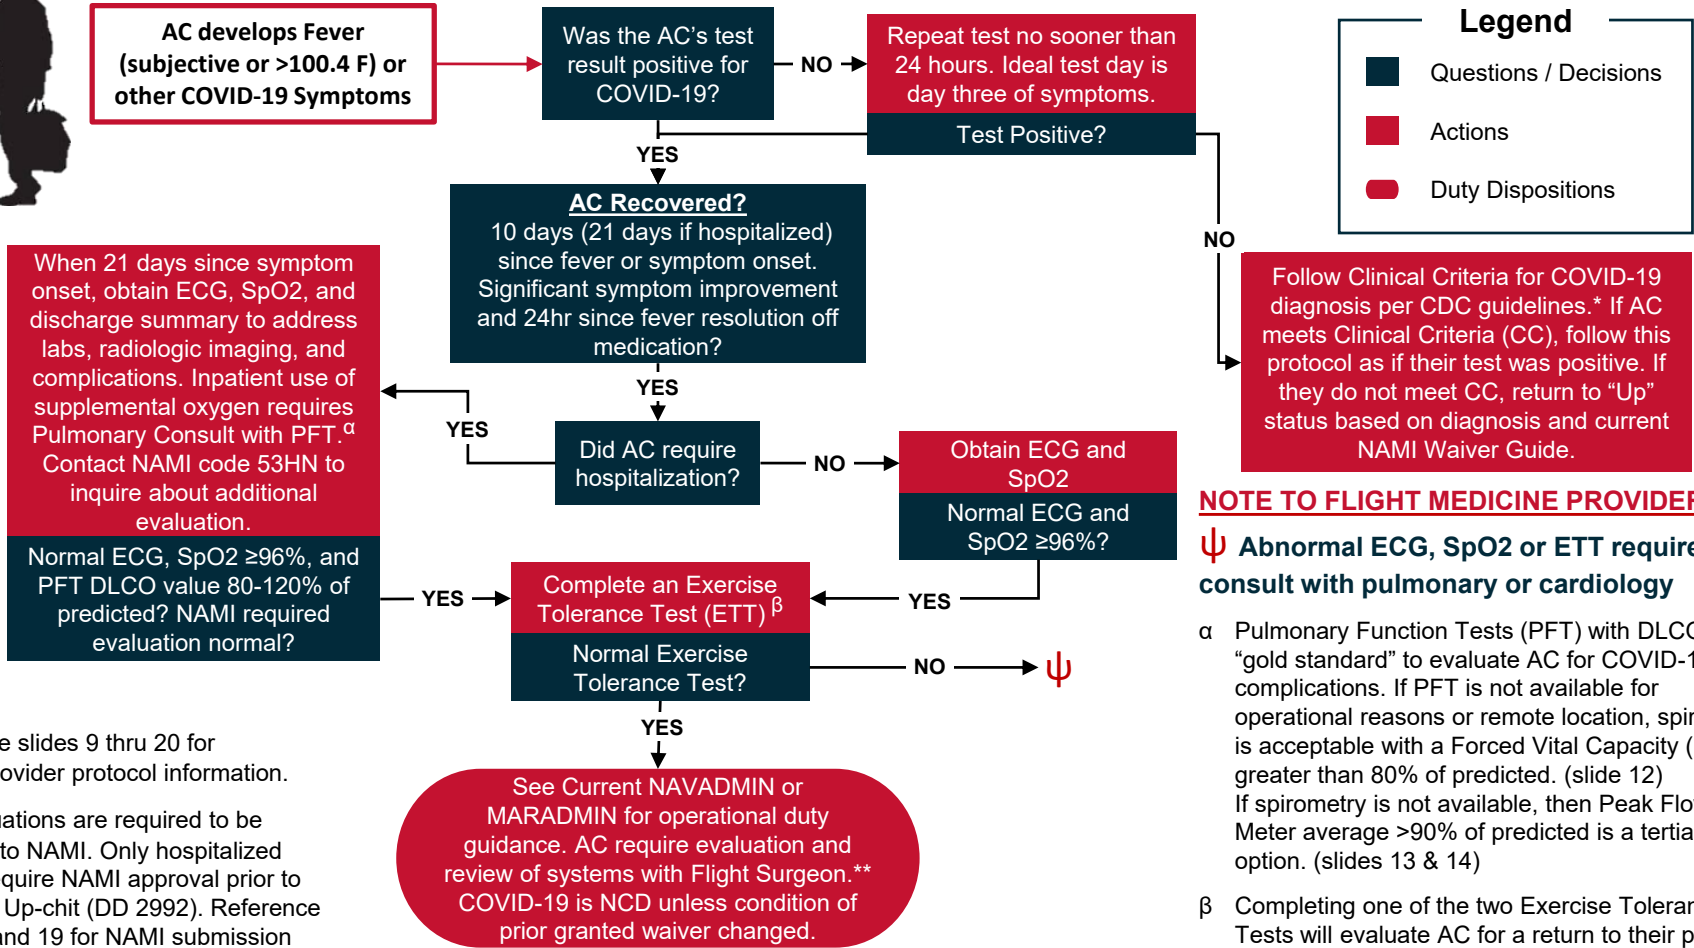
AC develops Fever (subjective or >100.4 F) or other COVID-19 Symptoms

Was the AC's test result positive for COVID-19?

NO

Repeat test no sooner than 24 hours. Ideal test day is day three of symptoms.

Test Positive?

Legend

Questions / Decisions

Actions

Duty Dispositions

YES

AC Recovered?
10 days (21 days if hospitalized) since fever or symptom onset. Significant symptom improvement and 24hr since fever resolution off medication?

NO

Follow Clinical Criteria for COVID-19 diagnosis per CDC guidelines.* If AC meets Clinical Criteria (CC), follow this protocol as if their test was positive. If they do not meet CC, return to "Up" status based on diagnosis and current NAMI Waiver Guide.

When 21 days since symptom onset, obtain ECG, SpO2, and discharge summary to address labs, radiologic imaging, and complications. Inpatient use of supplemental oxygen requires Pulmonary Consult with PFT.$^{\alpha}$ Contact NAMI code 53HN to inquire about additional evaluation.

Normal ECG, SpO2 ≥96%, and PFT DLCO value 80-120% of predicted? NAMI required evaluation normal?

YES

YES

Did AC require hospitalization?

NO

Obtain ECG and SpO2

Normal ECG and SpO2 ≥96%?

NOTE TO FLIGHT MEDICINE PROVIDEF

ψ Abnormal ECG, SpO2 or ETT require consult with pulmonary or cardiology

YES

Complete an Exercise Tolerance Test (ETT) $^{\beta}$

YES

Normal Exercise Tolerance Test?

NO

ψ

α Pulmonary Function Tests (PFT) with DLCC "gold standard" to evaluate AC for COVID-1 complications. If PFT is not available for operational reasons or remote location, spir is acceptable with a Forced Vital Capacity ( greater than 80% of predicted. (slide 12) If spirometry is not available, then Peak Flo Meter average >90% of predicted is a tertia option. (slides 13 & 14)

YES

e slides 9 thru 20 for ovider protocol information.

ations are required to be to NAMI. Only hospitalized quire NAMI approval prior to Up-chit (DD 2992). Reference nd 19 for NAMI submission

See Current NAVADMIN or MARADMIN for operational duty guidance. AC require evaluation and review of systems with Flight Surgeon.** COVID-19 is NCD unless condition of prior granted waiver changed.

β Completing one of the two Exercise Tolerar Tests will evaluate AC for a return to their p